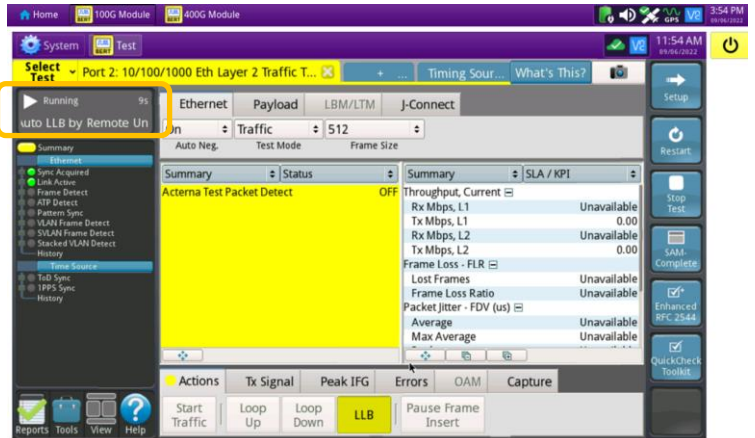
Home 100G Module 400G Module 3:54 PM 09/06/2022

System Test 11:54 AM 09/06/2022

Select Test Port 2: 10/100/1000 Eth Layer 2 Traffic T... + ... Timing Sour... What's This?

Running 9s
Auto LLB by Remote Un

Summary
Ethernet
Sync Acquired
Link Active
Frame Detect
ATP Detect
Pattern Sync
VLAN Frame Detect
SVLAN Frame Detect
Stacked VLAN Detect
History
Time Source
ToD Sync
1PPS Sync
History

Ethernet Payload LBM/LTM J-Connect

On Auto Neg. Traffic Test Mode 512 Frame Size

Summary Status
Acterna Test Packet Detect OFF

Summary SLA / KPI

| Throughput, Current | |
|---|---|
| Rx Mbps, L1 | Unavailable |
| Tx Mbps, L1 | 0.00 |
| Rx Mbps, L2 | Unavailable |
| Tx Mbps, L2 | 0.00 |
| Frame Loss - FLR | |
| Lost Frames | Unavailable |
| Frame Loss Ratio | Unavailable |
| Packet Jitter - FDV (us) | |
| Average | Unavailable |
| Max Average | Unavailable |

Actions Tx Signal Peak IFG Errors OAM Capture

Start Traffic Loop Up Loop Down LLB Pause Frame Insert

Setup
Restart
Stop Test
SAM-Complete
Enhanced RFC 2544
QuickCheck Toolkit

Reports Tools View Help